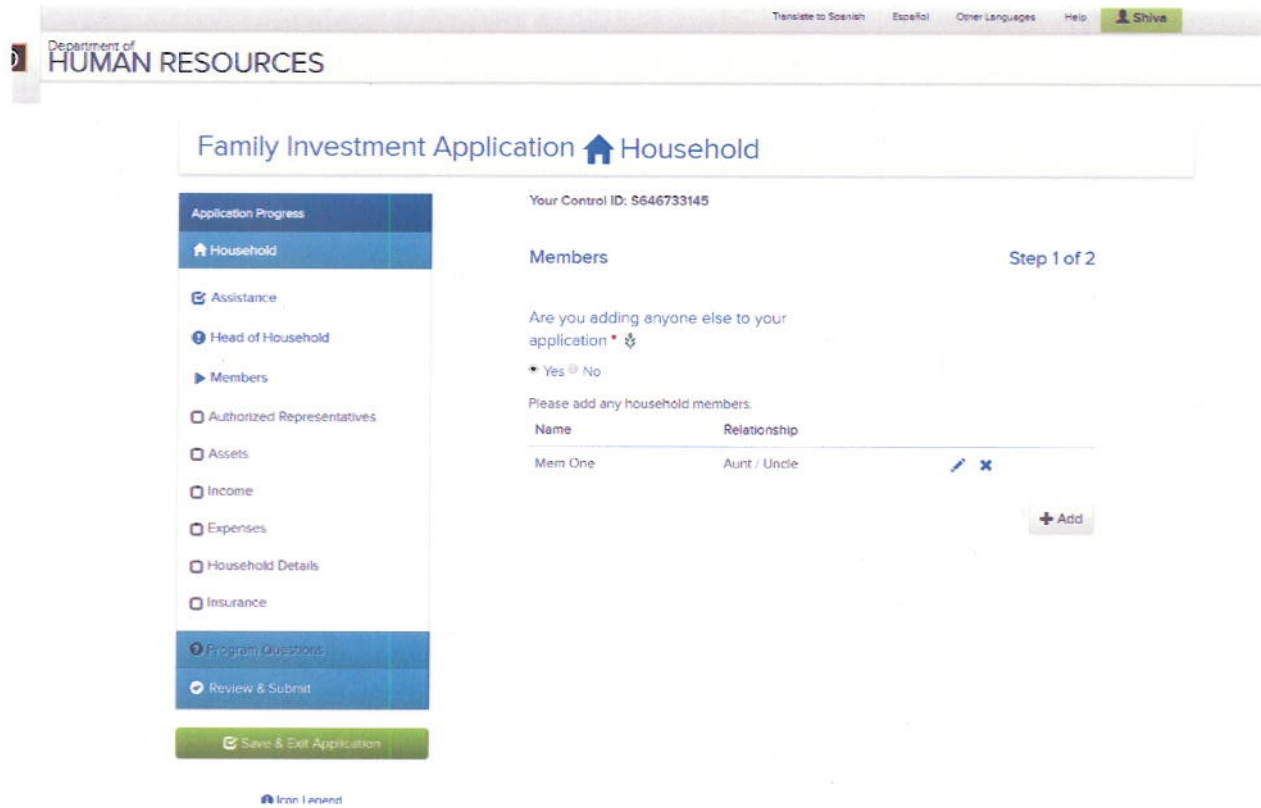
Translate to Spanish Español Other Languages Help Shiva

Department of
HUMAN RESOURCES

Family Investment Application Household

Application Progress

Household

Assistance

Head of Household

Members

Authorized Representatives

Assets

Income

Expenses

Household Details

Insurance

Program Questions

Review & Submit

Save & Exit Application

Icon Legend

Your Control ID: S646733145

Members

Step 1 of 2

Are you adding anyone else to your application *

Yes No

Please add any household members.

| Name | Relationship |
|---|---|
| Mem One | Aunt / Uncle |

Add